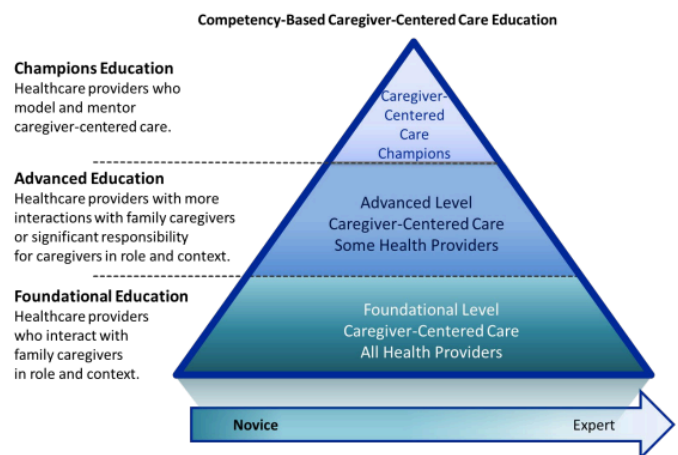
Competency-Based Caregiver-Centered Care Education

Champions Education
Healthcare providers who model and mentor caregiver-centered care.

Caregiver-Centered Care Champions

Advanced Education
Healthcare providers with more interactions with family caregivers or significant responsibility for caregivers in role and context.

Advanced Level
Caregiver-Centered Care
Some Health Providers

Foundational Education
Healthcare providers who interact with family caregivers in role and context.

Foundational Level
Caregiver-Centered Care
All Health Providers

Novice

Expert